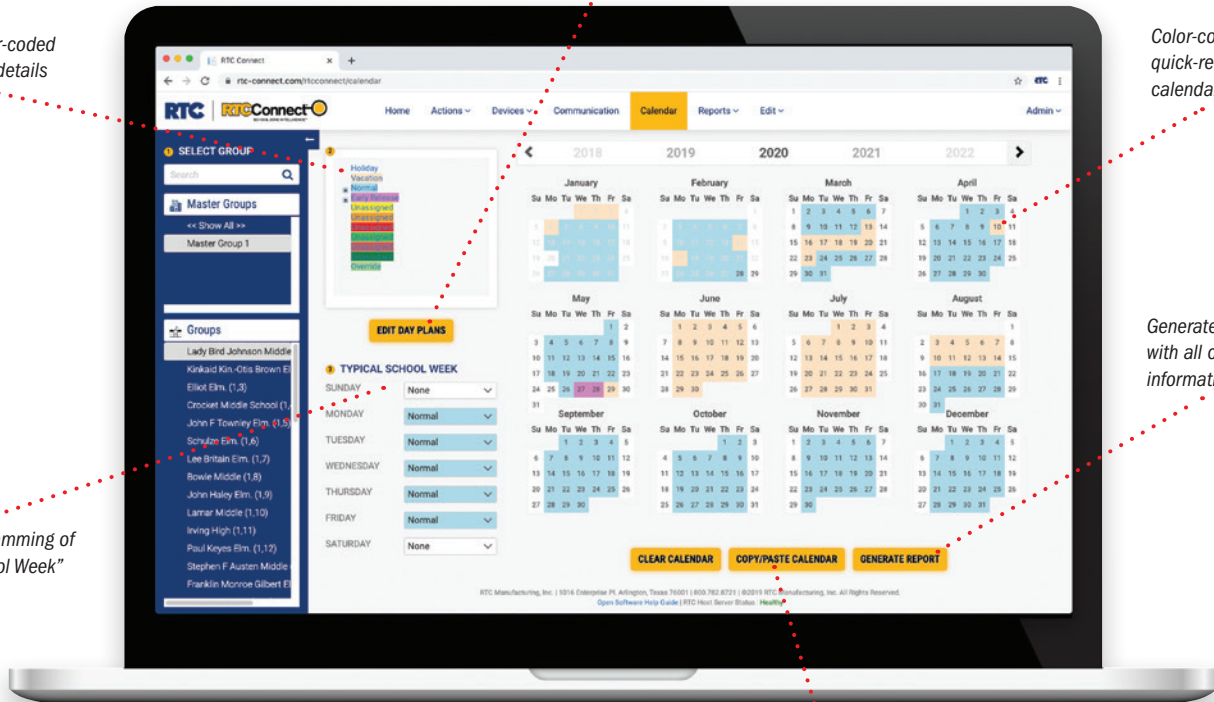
r-coded
details

Color-co
quick-re
calenda

Generate
with all c
informati

mming of
ol Week"

RTC Connect
rtc-connect.com/rtcconnect/calendar

RTC | RTCConnect

Home Actions Devices Communication Calendar Reports Edit Admin

SELECT GROUP
Search
Master Groups
<< Show All >>
Master Group 1

Groups
Lady Bird Johnson Middle
Kinkaid Kin.-Otis Brown El
Elliot Elm. (1,3)
Crocket Middle School (1,
John F Townley Elm. (1,5)
Schulze Elm. (1,6)
Lee Britain Elm. (1,7)
Bowie Middle (1,8)
John Haley Elm. (1,9)
Lamar Middle (1,10)
Irving High (1,11)
Paul Keyes Elm. (1,12)
Stephen F Austen Middle
Franklin Monroe Gilbert El

Holiday
Vacation
Normal
Early Release
Unassigned
Unassigned
Override

EDIT DAY PLANS

TYPICAL SCHOOL WEEK
SUNDAY None
MONDAY Normal
TUESDAY Normal
WEDNESDAY Normal
THURSDAY Normal
FRIDAY Normal
SATURDAY None

2018 2019 2020 2021 2022

January February March April
May June July August
September October November December

CLEAR CALENDAR COPY/PASTE CALENDAR GENERATE REPORT

RTC Manufacturing, Inc. | 1016 Enterprise Pl. Arlington, Texas 76001 | 800.782.8721 | ©2019 RTC Manufacturing, Inc. All Rights Reserved.
Open Software Help Guide | RTC Host Server Status: Healthy